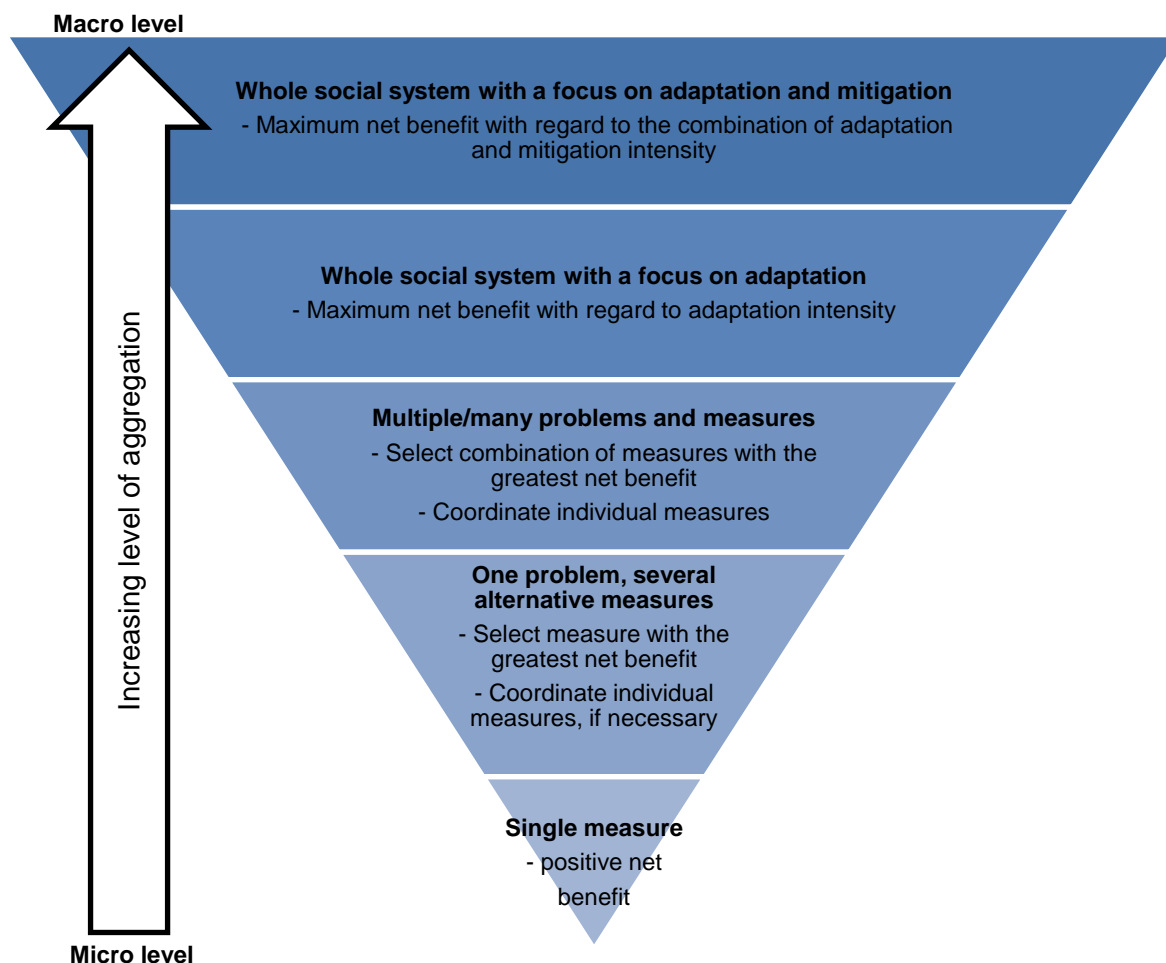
Macro level

Increasing level of aggregation

Whole social system with a focus on adaptation and mitigation
- Maximum net benefit with regard to the combination of adaptation and mitigation intensity

Whole social system with a focus on adaptation
- Maximum net benefit with regard to adaptation intensity

Multiple/many problems and measures
- Select combination of measures with the greatest net benefit
- Coordinate individual measures

One problem, several alternative measures
- Select measure with the greatest net benefit
- Coordinate individual measures, if necessary

Single measure
- positive net benefit

Micro level